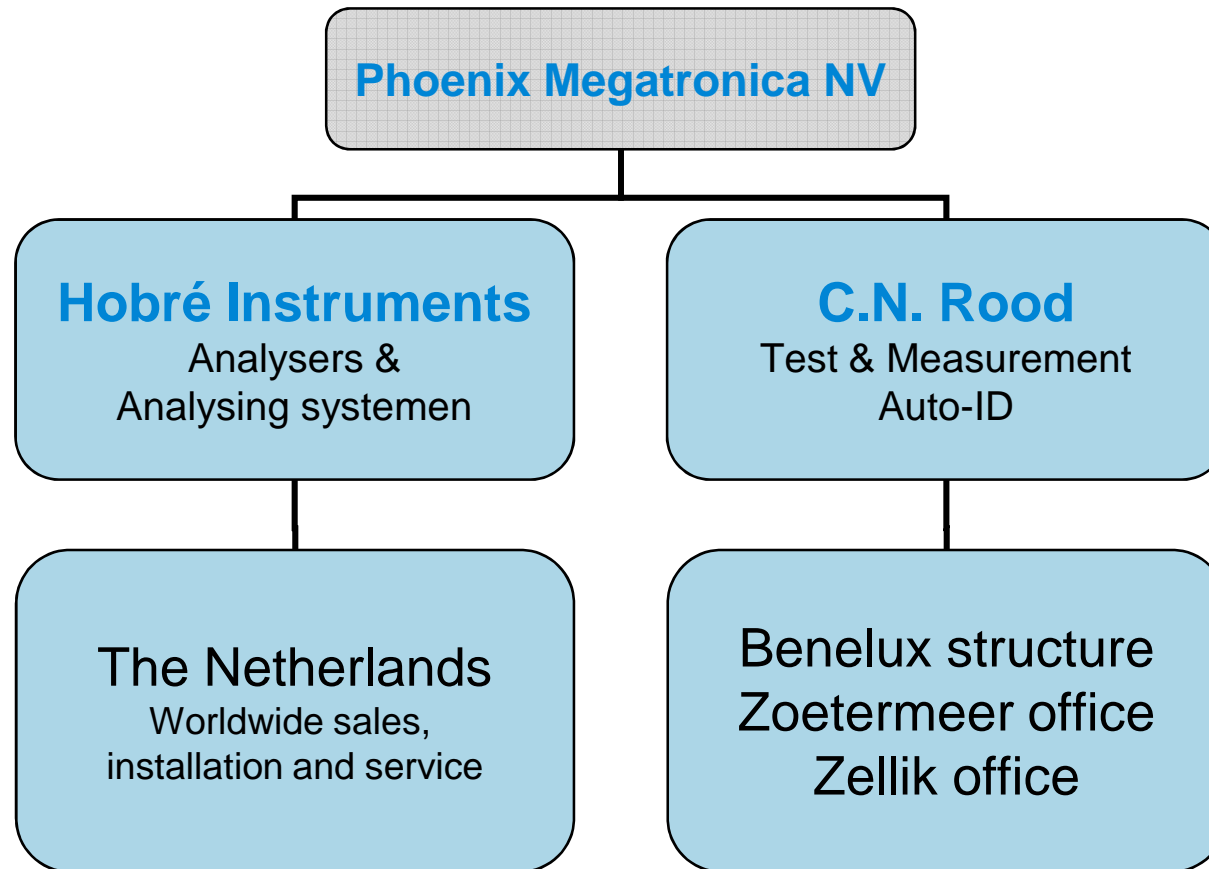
Phoenix Megatronica NV

Hobré Instruments
Analysers &
Analysing systemen

C.N. Rood
Test & Measurement
Auto-ID

The Netherlands
Worldwide sales,
installation and service

Benelux structure
Zoetermeer office
Zellik office